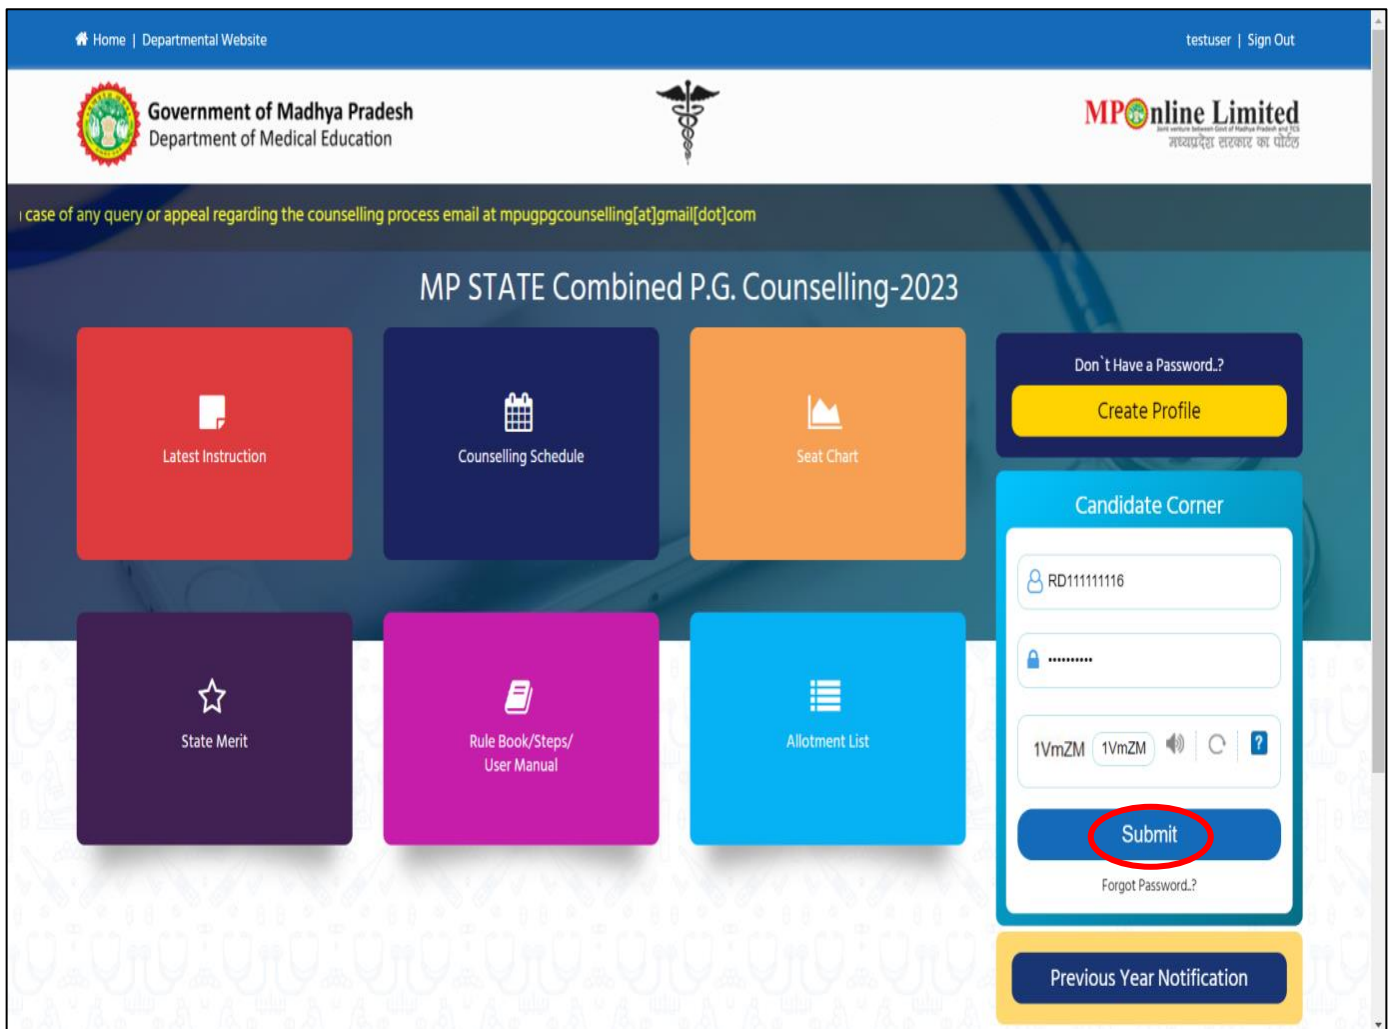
Home | Departmental Website

testuser | Sign Out

Government of Madhya Pradesh
Department of Medical Education

MPOnline Limited
मध्यप्रदेश सरकार का पोर्टल

ı case of any query or appeal regarding the counselling process email at mpugpgcounselling[at]gmail[dot]com

MP STATE Combined P.G. Counselling-2023

Latest Instruction

Counselling Schedule

Seat Chart

Don`t Have a Password..?

Create Profile

Candidate Corner

RD111111116

••••••••••

1VmZM 1VmZM

?

Submit

Forgot Password..?

State Merit

Rule Book/Steps/ User Manual

Allotment List

Previous Year Notification